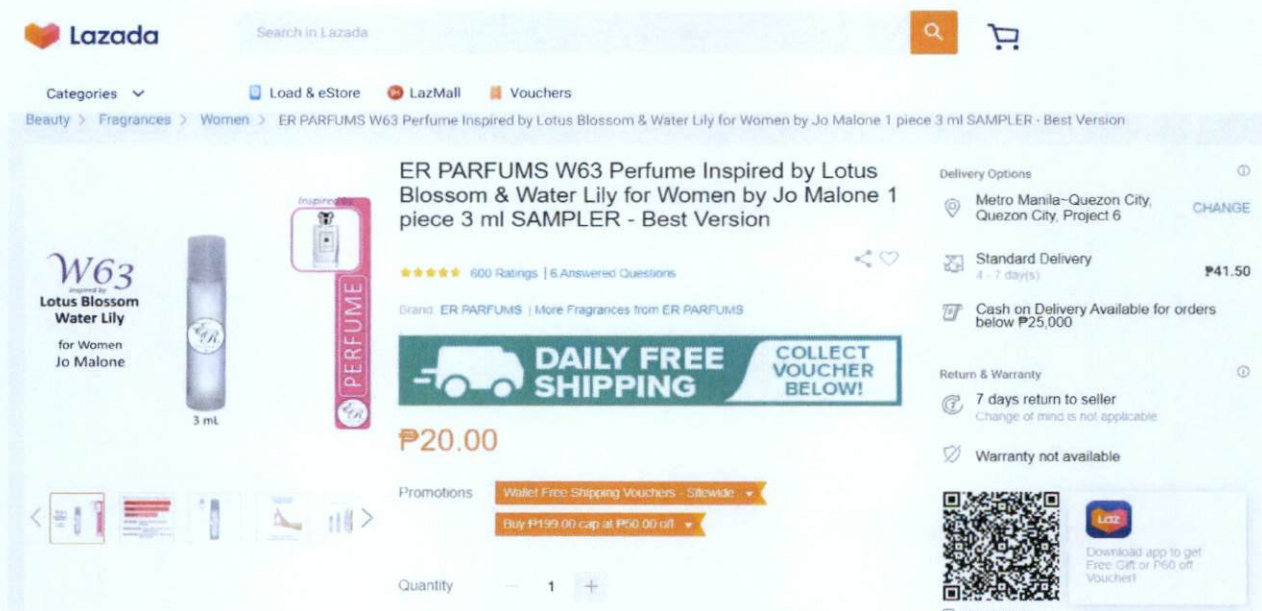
Lazada

Search in Lazada

Categories

Load & eStore

LazMall

Vouchers

Beauty > Fragrances > Women > ER PARFUMS W63 Perfume Inspired by Lotus Blossom & Water Lily for Women by Jo Malone 1 piece 3 ml SAMPLER - Best Version

W63
Inspired by
Lotus Blossom
Water Lily
for Women
Jo Malone

3 mL

Inspired by

PERFUME

ER PARFUMS W63 Perfume Inspired by Lotus Blossom & Water Lily for Women by Jo Malone 1 piece 3 ml SAMPLER - Best Version

600 Ratings | 6 Answered Questions

Brand: ER PARFUMS | More Fragrances from ER PARFUMS

DAILY FREE SHIPPING

COLLECT VOUCHER BELOW!

₱20.00

Promotions

Wallet Free Shipping Vouchers - Sitewide

Buy ₱199.00 cap at ₱50.00 off

Quantity

1

Delivery Options

Metro Manila~Quezon City, Quezon City, Project 6

CHANGE

Standard Delivery
4 - 7 day(s)

₱41.50

Cash on Delivery Available for orders below ₱25,000

Return & Warranty

7 days return to seller
Change of mind is not applicable

Warranty not available

Laz

Download app to get Free Gift or ₱60 off Voucher!